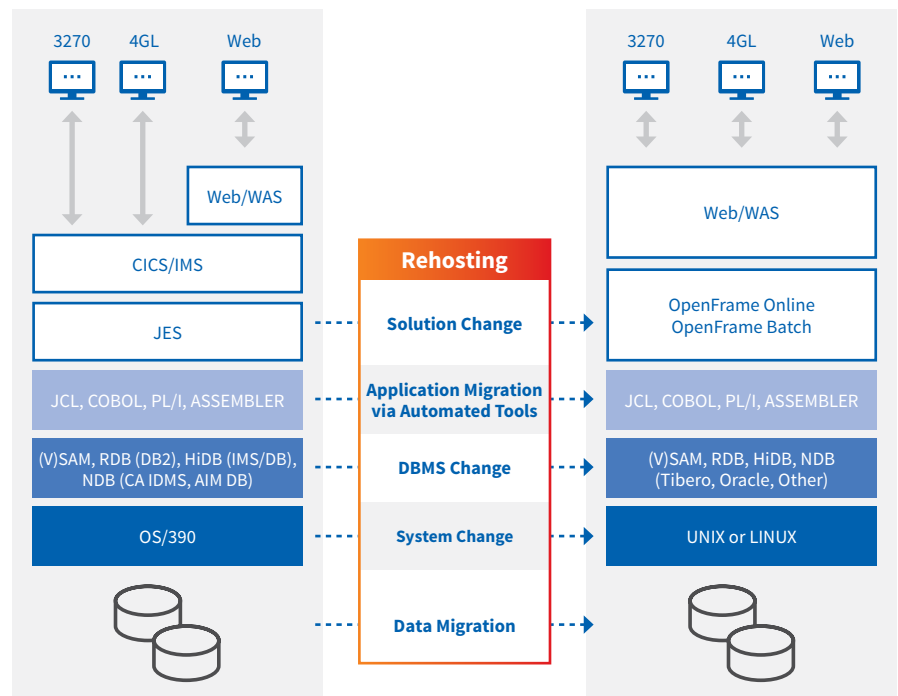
3270 4GL Web

Web/WAS

CICS/IMS

JES

JCL, COBOL, PL/I, ASSEMBLER

(V)SAM, RDB (DB2), HiDB (IMS/DB), NDB (CA IDMS, AIM DB)

OS/390

Rehosting

Solution Change

Application Migration via Automated Tools

DBMS Change

System Change

Data Migration

3270 4GL Web

Web/WAS

OpenFrame Online
OpenFrame Batch

JCL, COBOL, PL/I, ASSEMBLER

(V)SAM, RDB, HiDB, NDB (Tibero, Oracle, Other)

UNIX or LINUX